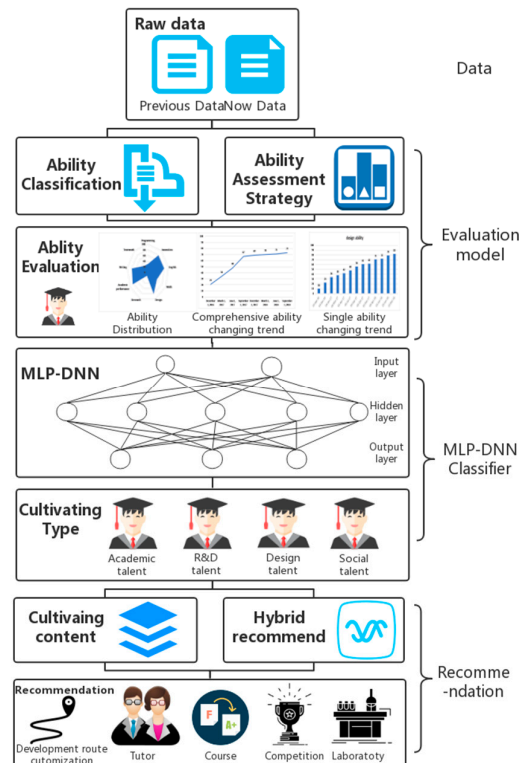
Raw data

Previous Data Now Data

Data

Ability Classification

Ability Assessment Strategy

Evaluation model

Ablity Evaluation

Ability Distribution

Comprehensive ability changing trend

Single ability changing trend

MLP-DNN

Input layer

Hidden layer

Output layer

MLP-DNN Classifier

Cultivating Type

Academic talent

R&D talent

Design talent

Social talent

Cultivaing content

Hybrid recommend

Recomme-ndation

Recommendation

Development route cutomization

Tutor

Course

Competition

Laboratoty